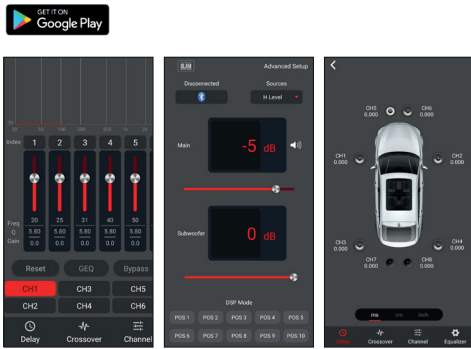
GET IT ON
Google Play

Index 1 2 3 4 5
Freq 20 25 31 40 50
Q 5.80 5.80 5.80 5.80 5.80
Gain 0.0 0.0 0.0 0.0 0.0
Reset GEQ Bypass
CH1 CH3 CH5
CH2 CH4 CH6
Delay Crossover Channel

Advanced Setup
Disconnected
Sources
H Level
Main
-5 dB
Subwoofer
0 dB
DSP Mode
POS 1 POS 2 POS 3 POS 4 POS 5
POS 6 POS 7 POS 8 POS 9 POS 10

CH5 0.000
CH6 0.000
CH1 0.000
CH2 0.000
CH3 0.000
CH4 0.000
CH7 0.000
CH8 0.000
ms cm inch
Delay Crossover Channel Equalizer